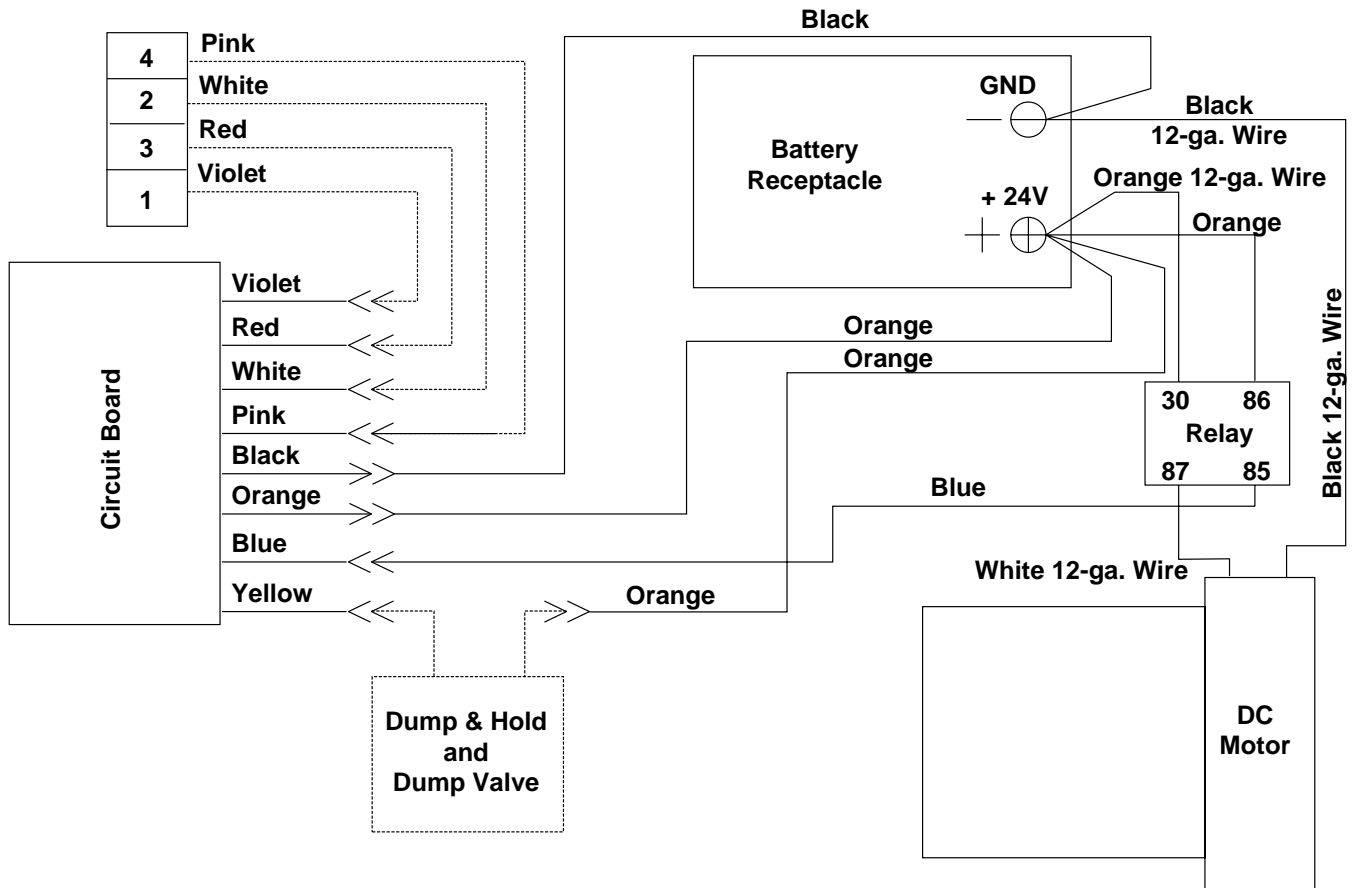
Black

4 Pink
2 White
3 Red
1 Violet

Battery Receptacle

GND
−

Black
12-ga. Wire

+ 24V
+

Orange 12-ga. Wire

Orange

Circuit Board

Violet
Red
White
Pink
Black
Orange
Blue
Yellow

Orange
Orange

30 86
Relay
87 85

Black 12-ga. Wire

Blue

White 12-ga. Wire

Orange

Dump & Hold and Dump Valve

DC Motor